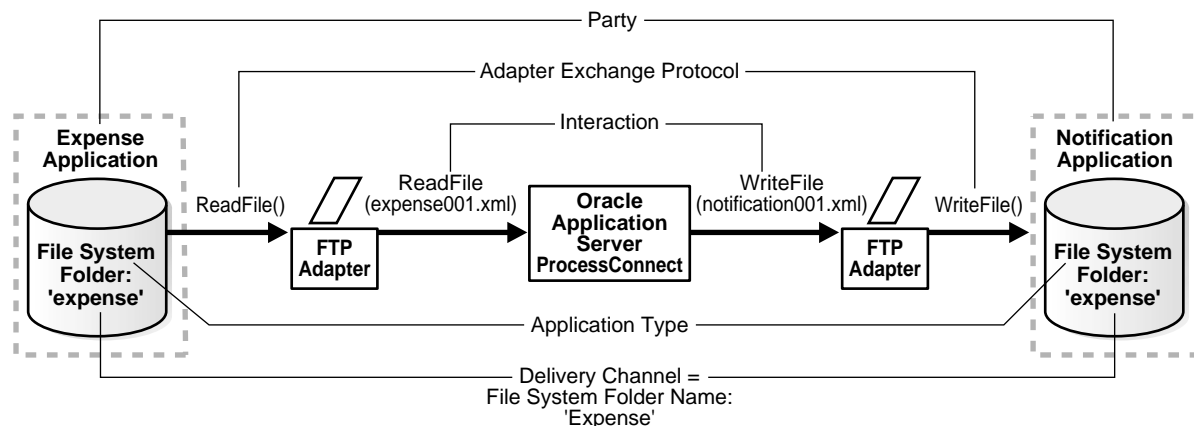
Party

Adapter Exchange Protocol

Interaction

Expense Application

File System Folder: 'expense'

ReadFile()

FTP Adapter

ReadFile (expense001.xml)

Oracle Application Server ProcessConnect

WriteFile (notification001.xml)

FTP Adapter

WriteFile()

Notification Application

File System Folder: 'expense'

Application Type

Delivery Channel = File System Folder Name: 'Expense'